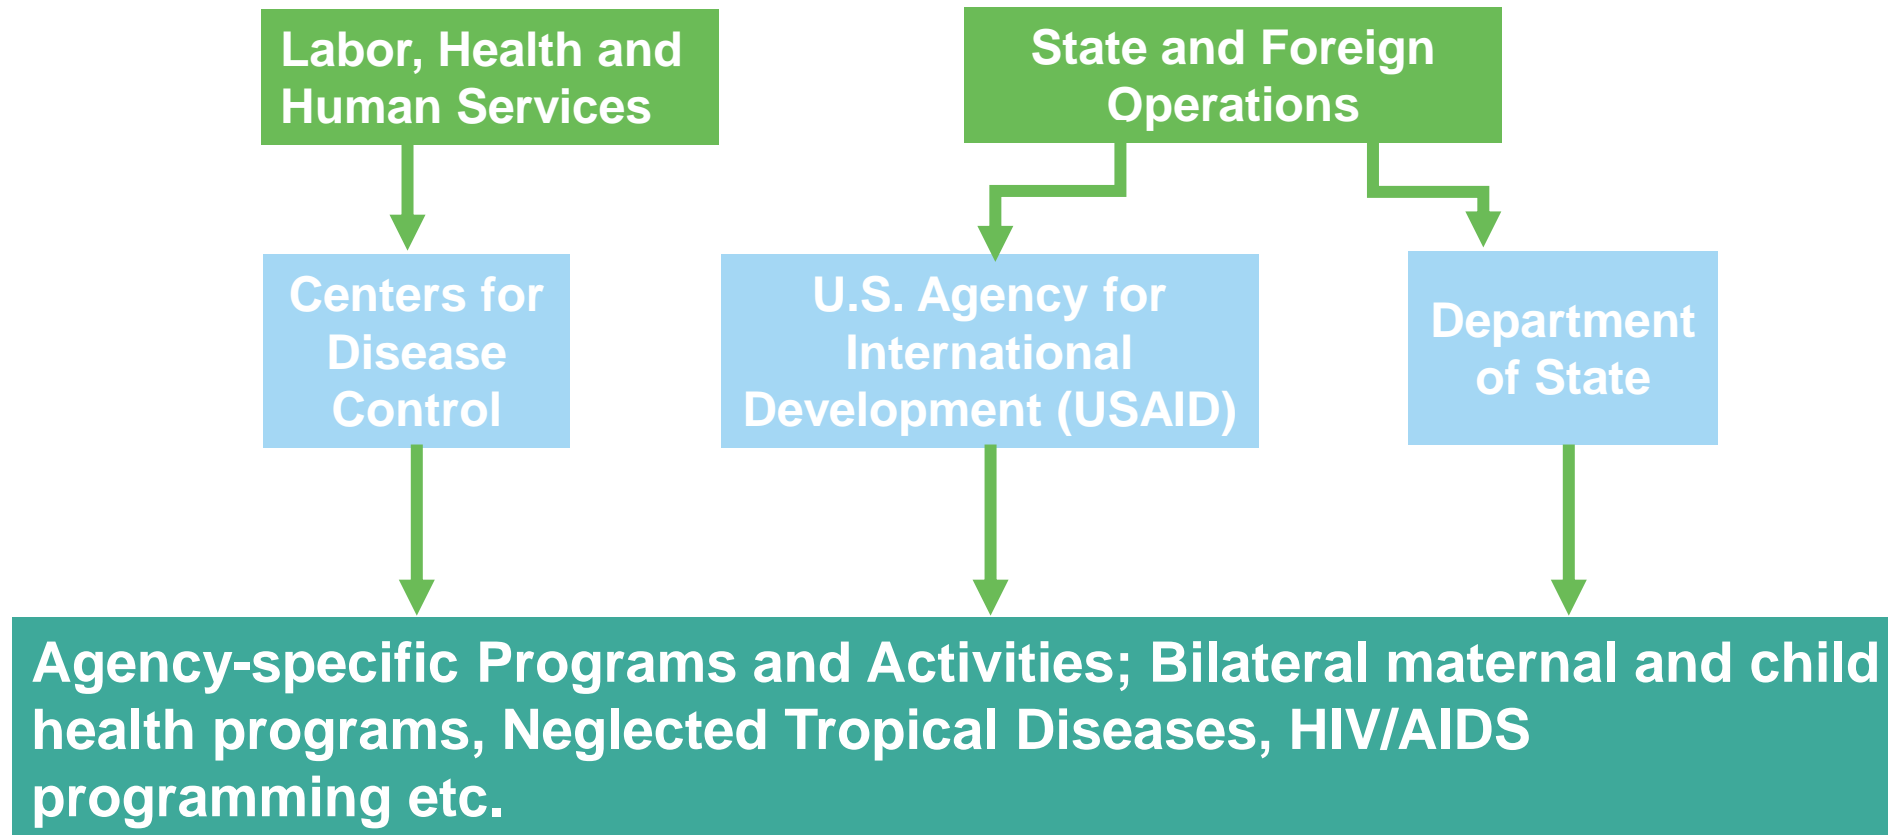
Labor, Health and Human Services

State and Foreign Operations

Centers for Disease Control

U.S. Agency for International Development (USAID)

Department of State

Agency-specific Programs and Activities; Bilateral maternal and child health programs, Neglected Tropical Diseases, HIV/AIDS programming etc.